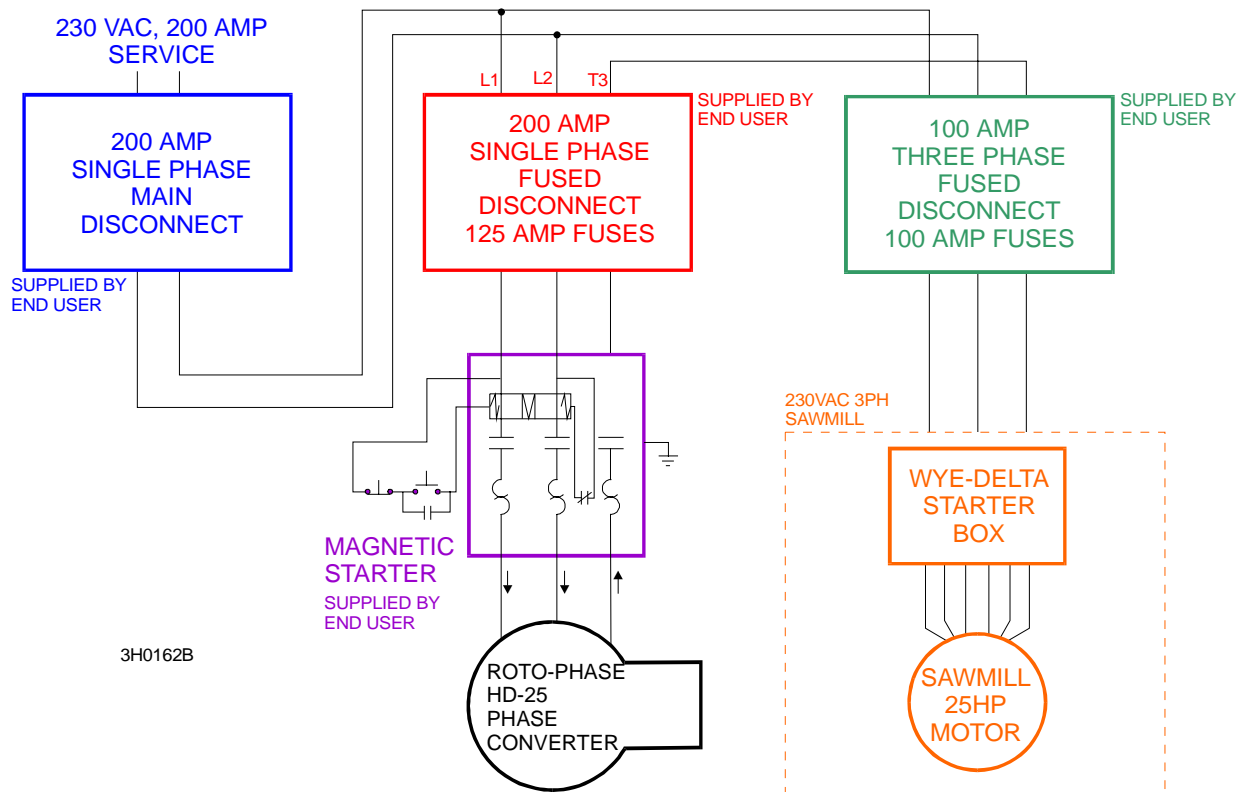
230 VAC, 200 AMP
SERVICE

200 AMP
SINGLE PHASE
MAIN
DISCONNECT

SUPPLIED BY
END USER

L1 L2 T3

200 AMP
SINGLE PHASE
FUSED
DISCONNECT
125 AMP FUSES

SUPPLIED BY
END USER

100 AMP
THREE PHASE
FUSED
DISCONNECT
100 AMP FUSES

SUPPLIED BY
END USER

230VAC 3PH
SAWMILL

WYE-DELTA
STARTER
BOX

SAWMILL
25HP
MOTOR

MAGNETIC
STARTER

SUPPLIED BY
END USER

3H0162B

ROTO-PHASE
HD-25
PHASE
CONVERTER